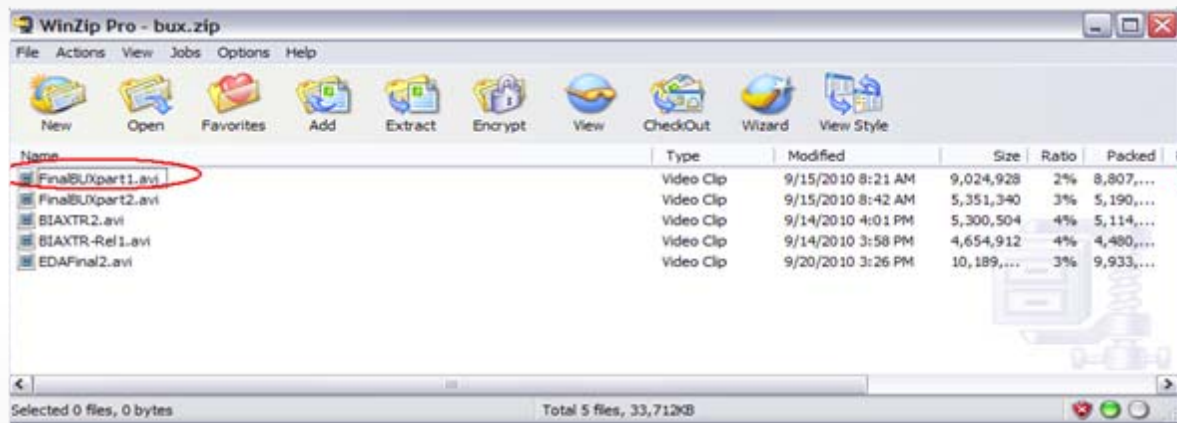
WinZip Pro - bux.zip

File Actions View Jobs Options Help

New Open Favorites Add Extract Encrypt View CheckOut Wizard View Style

| Name | Type | Modified | Size | Ratio | Packed |
|---|---|---|---|---|---|
| FinalBUXpart1.avi | Video Clip | 9/15/2010 8:21 AM | 9,024,928 | 2% | 8,807,... |
| FinalBUXpart2.avi | Video Clip | 9/15/2010 8:42 AM | 5,351,340 | 3% | 5,190,... |
| BIAXTR2.avi | Video Clip | 9/14/2010 4:01 PM | 5,300,504 | 4% | 5,114,... |
| BIAXTR-Rel1.avi | Video Clip | 9/14/2010 3:58 PM | 4,654,912 | 4% | 4,480,... |
| EDAFinal2.avi | Video Clip | 9/20/2010 3:26 PM | 10,189,... | 3% | 9,933,... |

Selected 0 files, 0 bytes

Total 5 files, 33,712KB